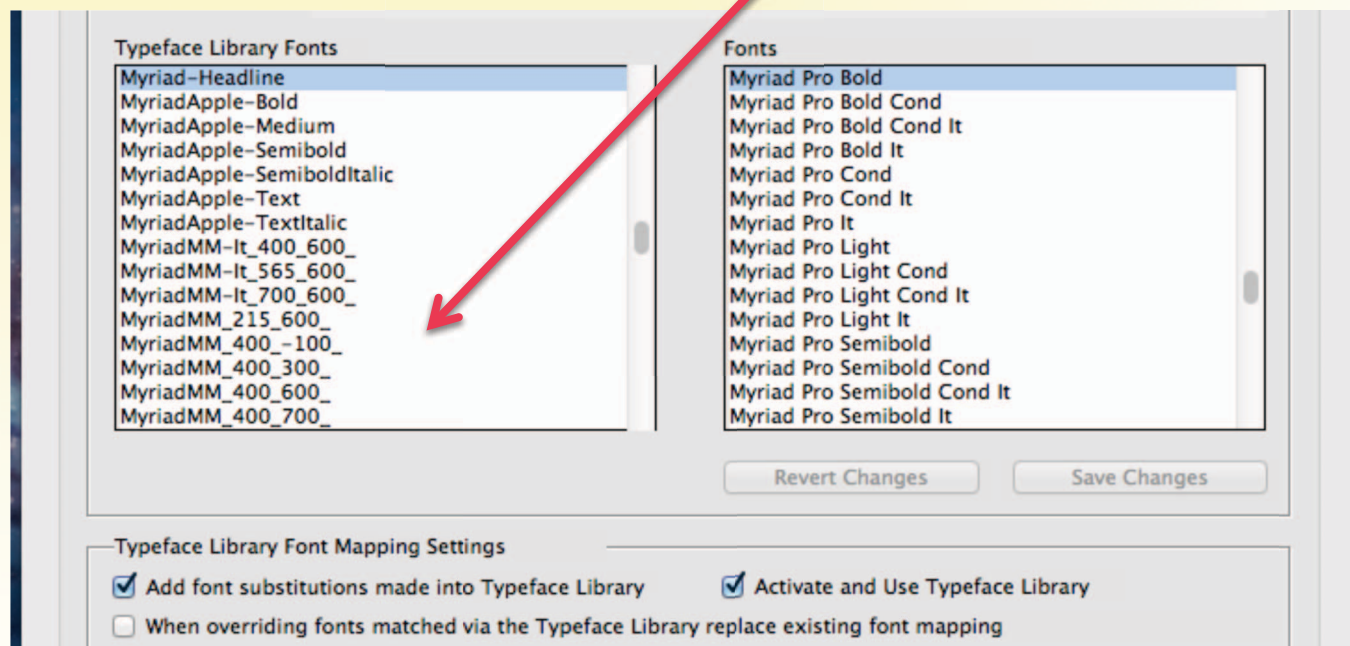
Typeface Library Fonts

Myriad-Headline
MyriadApple-Bold
MyriadApple-Medium
MyriadApple-Semibold
MyriadApple-SemiboldItalic
MyriadApple-Text
MyriadApple-TextItalic
MyriadMM-It_400_600_
MyriadMM-It_565_600_
MyriadMM-It_700_600_
MyriadMM_215_600_
MyriadMM_400_-100_
MyriadMM_400_300_
MyriadMM_400_600_
MyriadMM_400_700_

Fonts

Myriad Pro Bold
Myriad Pro Bold Cond
Myriad Pro Bold Cond It
Myriad Pro Bold It
Myriad Pro Cond
Myriad Pro Cond It
Myriad Pro It
Myriad Pro Light
Myriad Pro Light Cond
Myriad Pro Light Cond It
Myriad Pro Light It
Myriad Pro Semibold
Myriad Pro Semibold Cond
Myriad Pro Semibold Cond It
Myriad Pro Semibold It

Revert Changes
Save Changes

Typeface Library Font Mapping Settings

Add font substitutions made into Typeface Library
Activate and Use Typeface Library
When overriding fonts matched via the Typeface Library replace existing font mapping